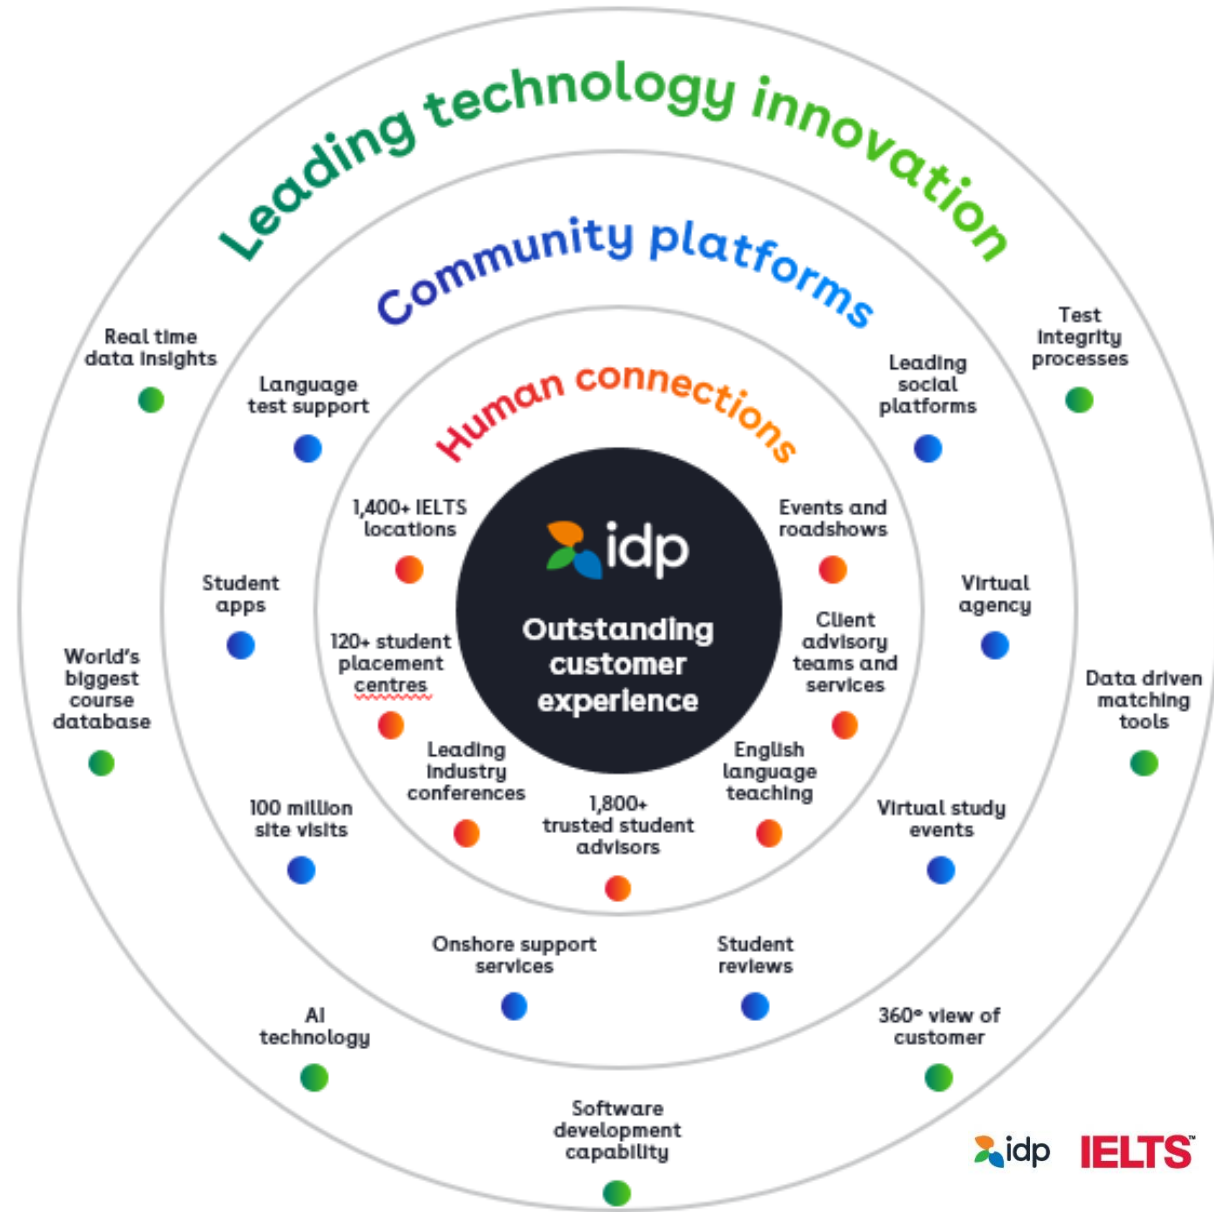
Leading technology innovation

Community platforms

Human connections

idp

Outstanding customer experience

Real time data insights

Test integrity processes

Language test support

Leading social platforms

1,400+ IELTS locations

Events and roadshows

Student apps

Virtual agency

120+ student placement centres

Client advisory teams and services

World's biggest course database

Data driven matching tools

Leading industry conferences

English language teaching

100 million site visits

1,800+ trusted student advisors

Virtual study events

Onshore support services

Student reviews

AI technology

360° view of customer

Software development capability

idp IELTS